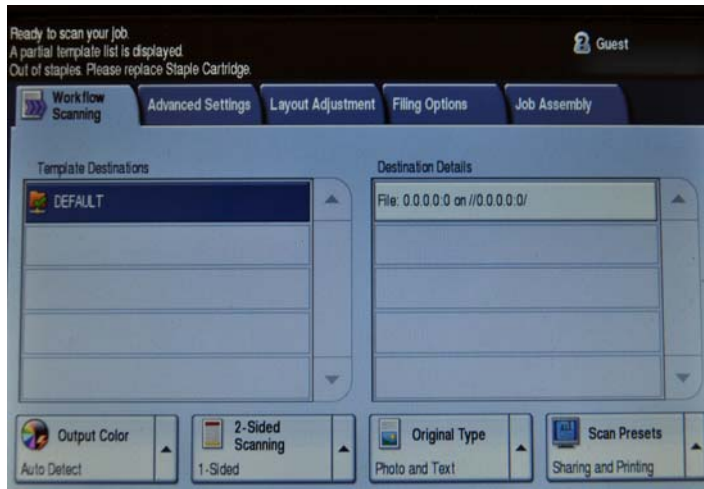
Ready to scan your job.
A partial template list is displayed.
Out of staples. Please replace Staple Cartridge.

Guest

Workflow Scanning

Advanced Settings

Layout Adjustment

Filing Options

Job Assembly

Template Destinations

DEFAULT

Destination Details

File: 0.0.0.0:0 on //0.0.0.0:0/

Output Color
Auto Detect

2-Sided Scanning
1-Sided

Original Type
Photo and Text

Scan Presets
Sharing and Printing